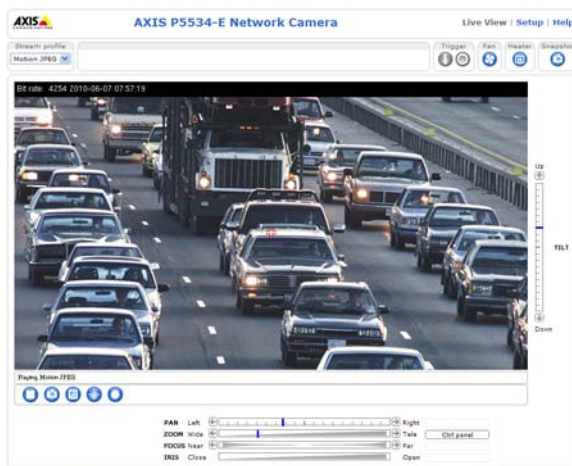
AXIS COMMUNICATIONS

AXIS P5534-E Network Camera

Live View | Setup | Help

Stream profile
Motion JPEG

Trigger
Pan
Heater
Snapshot

Bit rate: 4254 2010-06-07 07:57:19

Up
TILT
Down

Playing Motion JPEG

PAN Left Right
ZOOM Wide Tele
FOCUS Near Far
IRIS Close Open

Ctrl panel